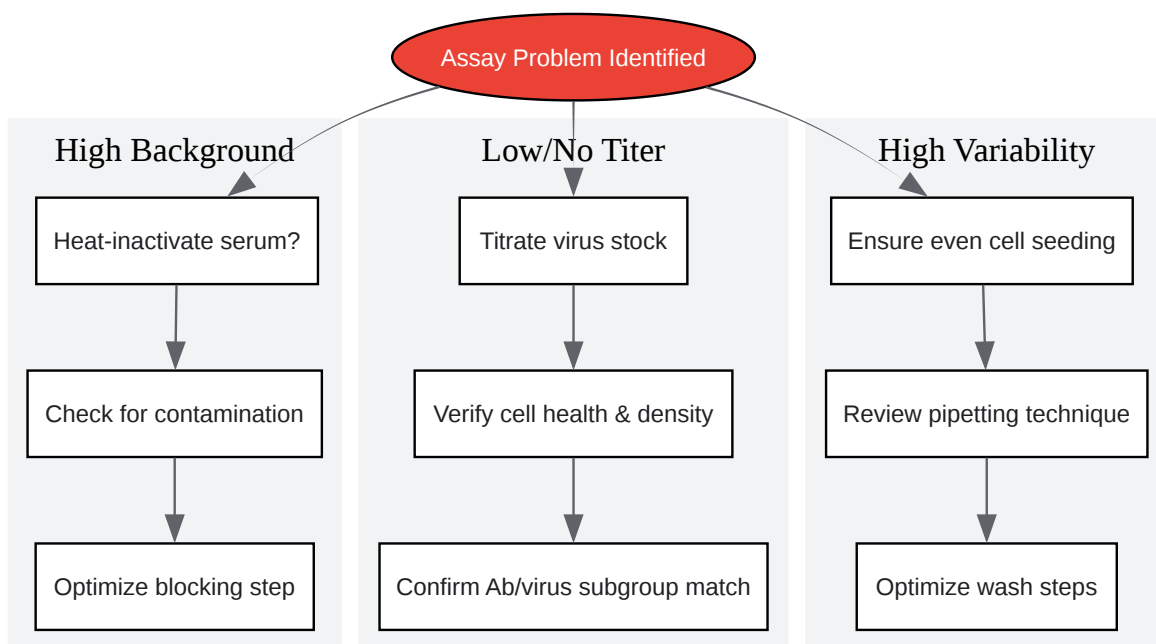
Assay Problem Identified

High Background

Heat-inactivate serum?

Check for contamination

Optimize blocking step

Low/No Titer

Titrate virus stock

Verify cell health & density

Confirm Ab/virus subgroup match

High Variability

Ensure even cell seeding

Review pipetting technique

Optimize wash steps